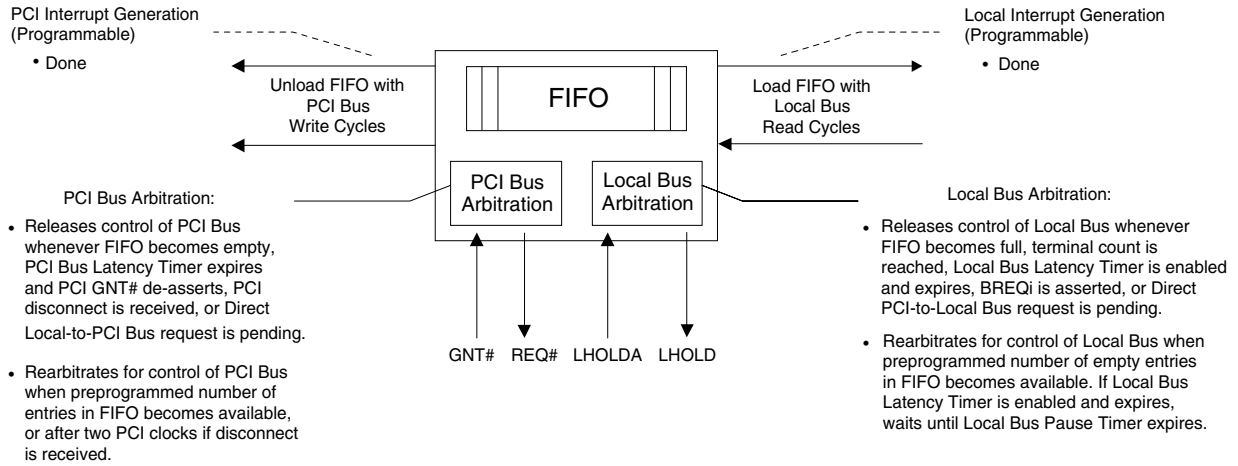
PCI Interrupt Generation (Programmable)

• Done

Unload FIFO with PCI Bus Write Cycles

FIFO

Load FIFO with Local Bus Read Cycles

Local Interrupt Generation (Programmable)

• Done

PCI Bus Arbitration:

• Releases control of PCI Bus whenever FIFO becomes empty, PCI Bus Latency Timer expires and PCI GNT# de-asserts, PCI disconnect is received, or Direct Local-to-PCI Bus request is pending.

• Rearbitrates for control of PCI Bus when preprogrammed number of entries in FIFO becomes available, or after two PCI clocks if disconnect is received.

PCI Bus Arbitration

Local Bus Arbitration

GNT# REQ# LHOLDA LHOLD

Local Bus Arbitration:

• Releases control of Local Bus whenever FIFO becomes full, terminal count is reached, Local Bus Latency Timer is enabled and expires, BREQi is asserted, or Direct PCI-to-Local Bus request is pending.

• Rearbitrates for control of Local Bus when preprogrammed number of empty entries in FIFO becomes available. If Local Bus Latency Timer is enabled and expires, waits until Local Bus Pause Timer expires.